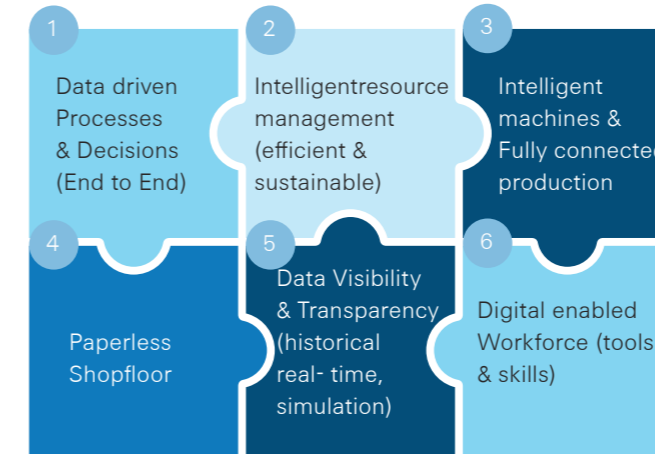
1
Data driven Processes & Decisions (End to End)

2
Intelligentresource management (efficient & sustainable)

3
Intelligent machines & Fully connecte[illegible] production

4
Paperless Shopfloor

5
Data Visibility & Transparency (historical real- time, simulation)

6
Digital enabled Workforce (tools & skills)